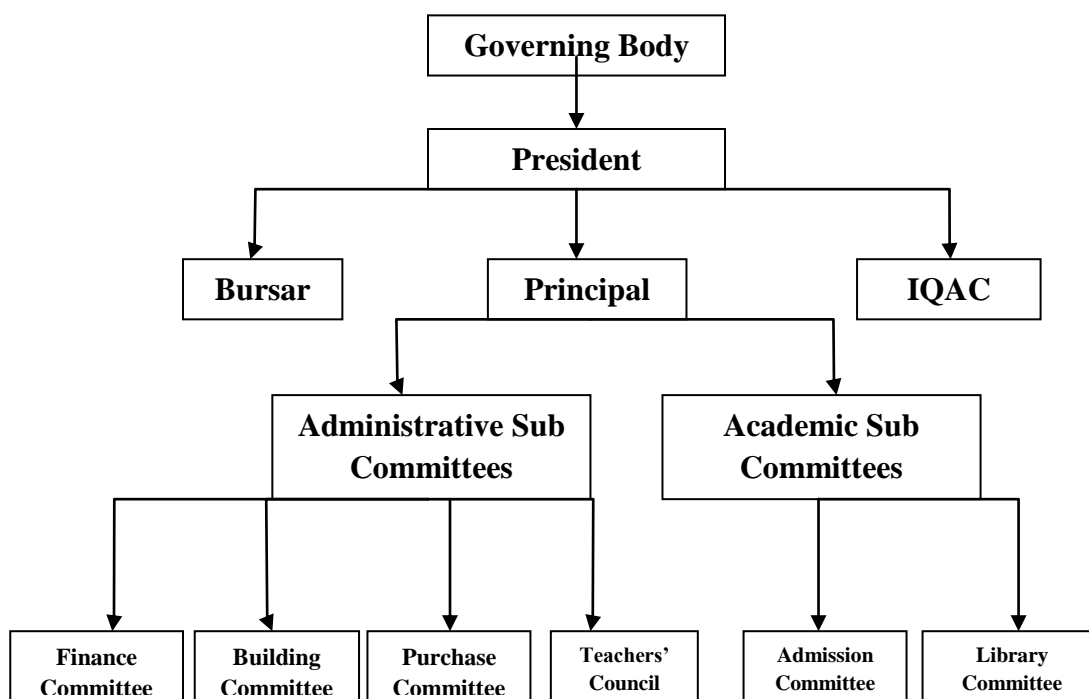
Governing Body

President

Bursar

Principal

IQAC

Administrative Sub Committees

Academic Sub Committees

Finance Committee

Building Committee

Purchase Committee

Teachers' Council

Admission Committee

Library Committee